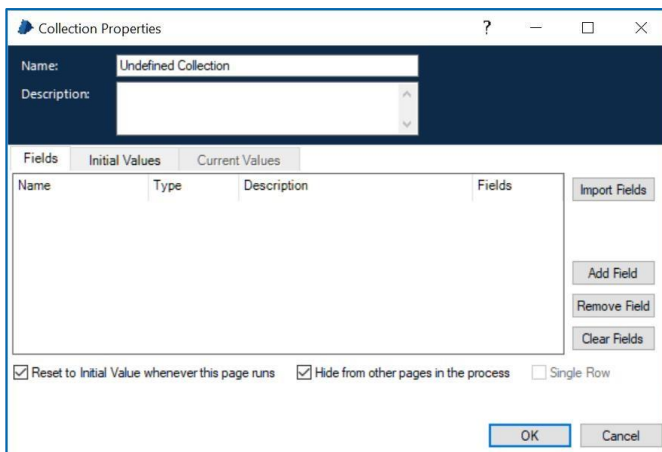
Collection Properties

?

Name: Undefined Collection

Description:

Fields | Initial Values | Current Values

| Name | Type | Description | Fields |
|---|---|---|---|

Import Fields

Add Field

Remove Field

Clear Fields

Reset to Initial Value whenever this page runs

Hide from other pages in the process

Single Row

OK

Cancel